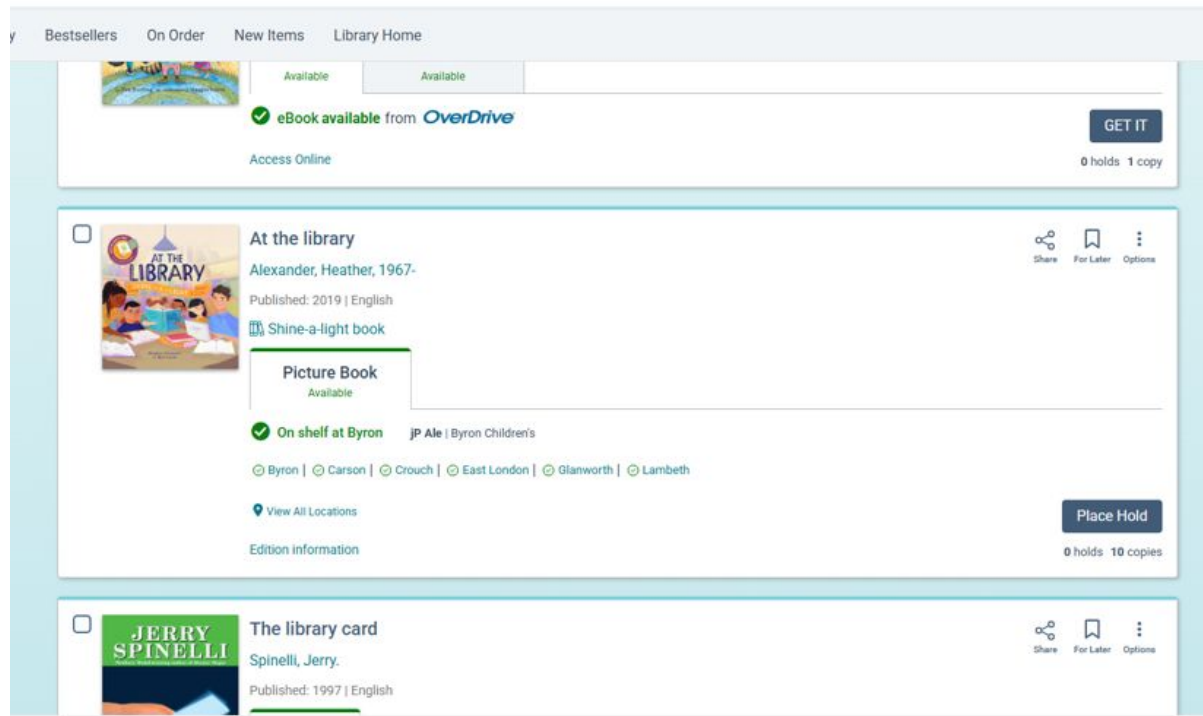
y Bestsellers On Order New Items Library Home

Available Available

eBook available from OverDrive

GET IT

Access Online

0 holds 1 copy

AT THE LIBRARY

At the library

Share For Later Options

Alexander, Heather, 1967-

Published: 2019 | English

Shine-a-light book

Picture Book
Available

On shelf at Byron jP Ale | Byron Children's

Byron | Carson | Crouch | East London | Glanworth | Lambeth

View All Locations

Place Hold

Edition information

0 holds 10 copies

JERRY SPINELLI

The library card

Share For Later Options

Spinelli, Jerry.

Published: 1997 | English